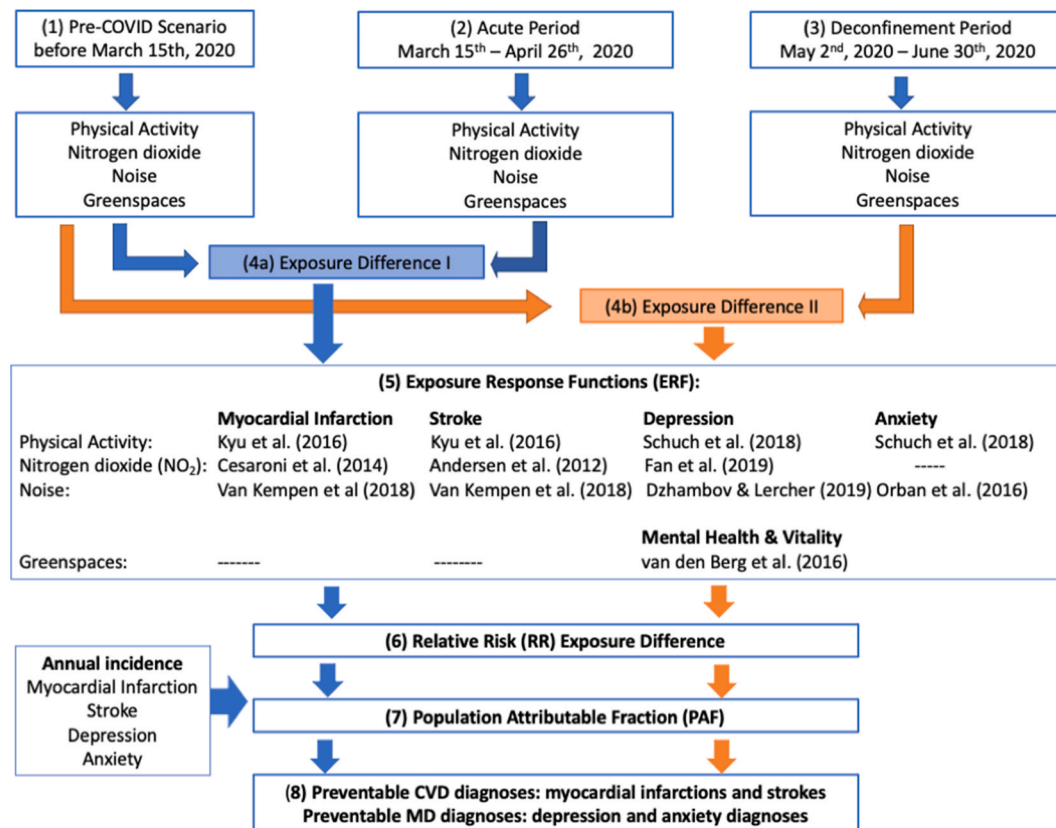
(1) Pre-COVID Scenario before March 15th, 2020

(2) Acute Period March 15$^{th}$ – April 26$^{th}$, 2020

(3) Deconfinement Period May 2$^{nd}$, 2020 – June 30$^{th}$, 2020

Physical Activity
Nitrogen dioxide
Noise
Greenspaces

Physical Activity
Nitrogen dioxide
Noise
Greenspaces

Physical Activity
Nitrogen dioxide
Noise
Greenspaces

(4a) Exposure Difference I

(4b) Exposure Difference II

(5) Exposure Response Functions (ERF):

| | Myocardial Infarction | Stroke | Depression | Anxiety |
|---|---|---|---|---|
| Physical Activity: | Kyu et al. (2016) | Kyu et al. (2016) | Schuch et al. (2018) | Schuch et al. (2018) |
| Nitrogen dioxide ($NO_2$): | Cesaroni et al. (2014) | Andersen et al. (2012) | Fan et al. (2019) | ----- |
| Noise: | Van Kempen et al (2018) | Van Kempen et al. (2018) | Dzhambov & Lercher (2019) | Orban et al. (2016) |
| | | | Mental Health & Vitality | |
| Greenspaces: | ------- | -------- | van den Berg et al. (2016) | |

(6) Relative Risk (RR) Exposure Difference

Annual incidence
Myocardial Infarction
Stroke
Depression
Anxiety

(7) Population Attributable Fraction (PAF)

(8) Preventable CVD diagnoses: myocardial infarctions and strokes
Preventable MD diagnoses: depression and anxiety diagnoses